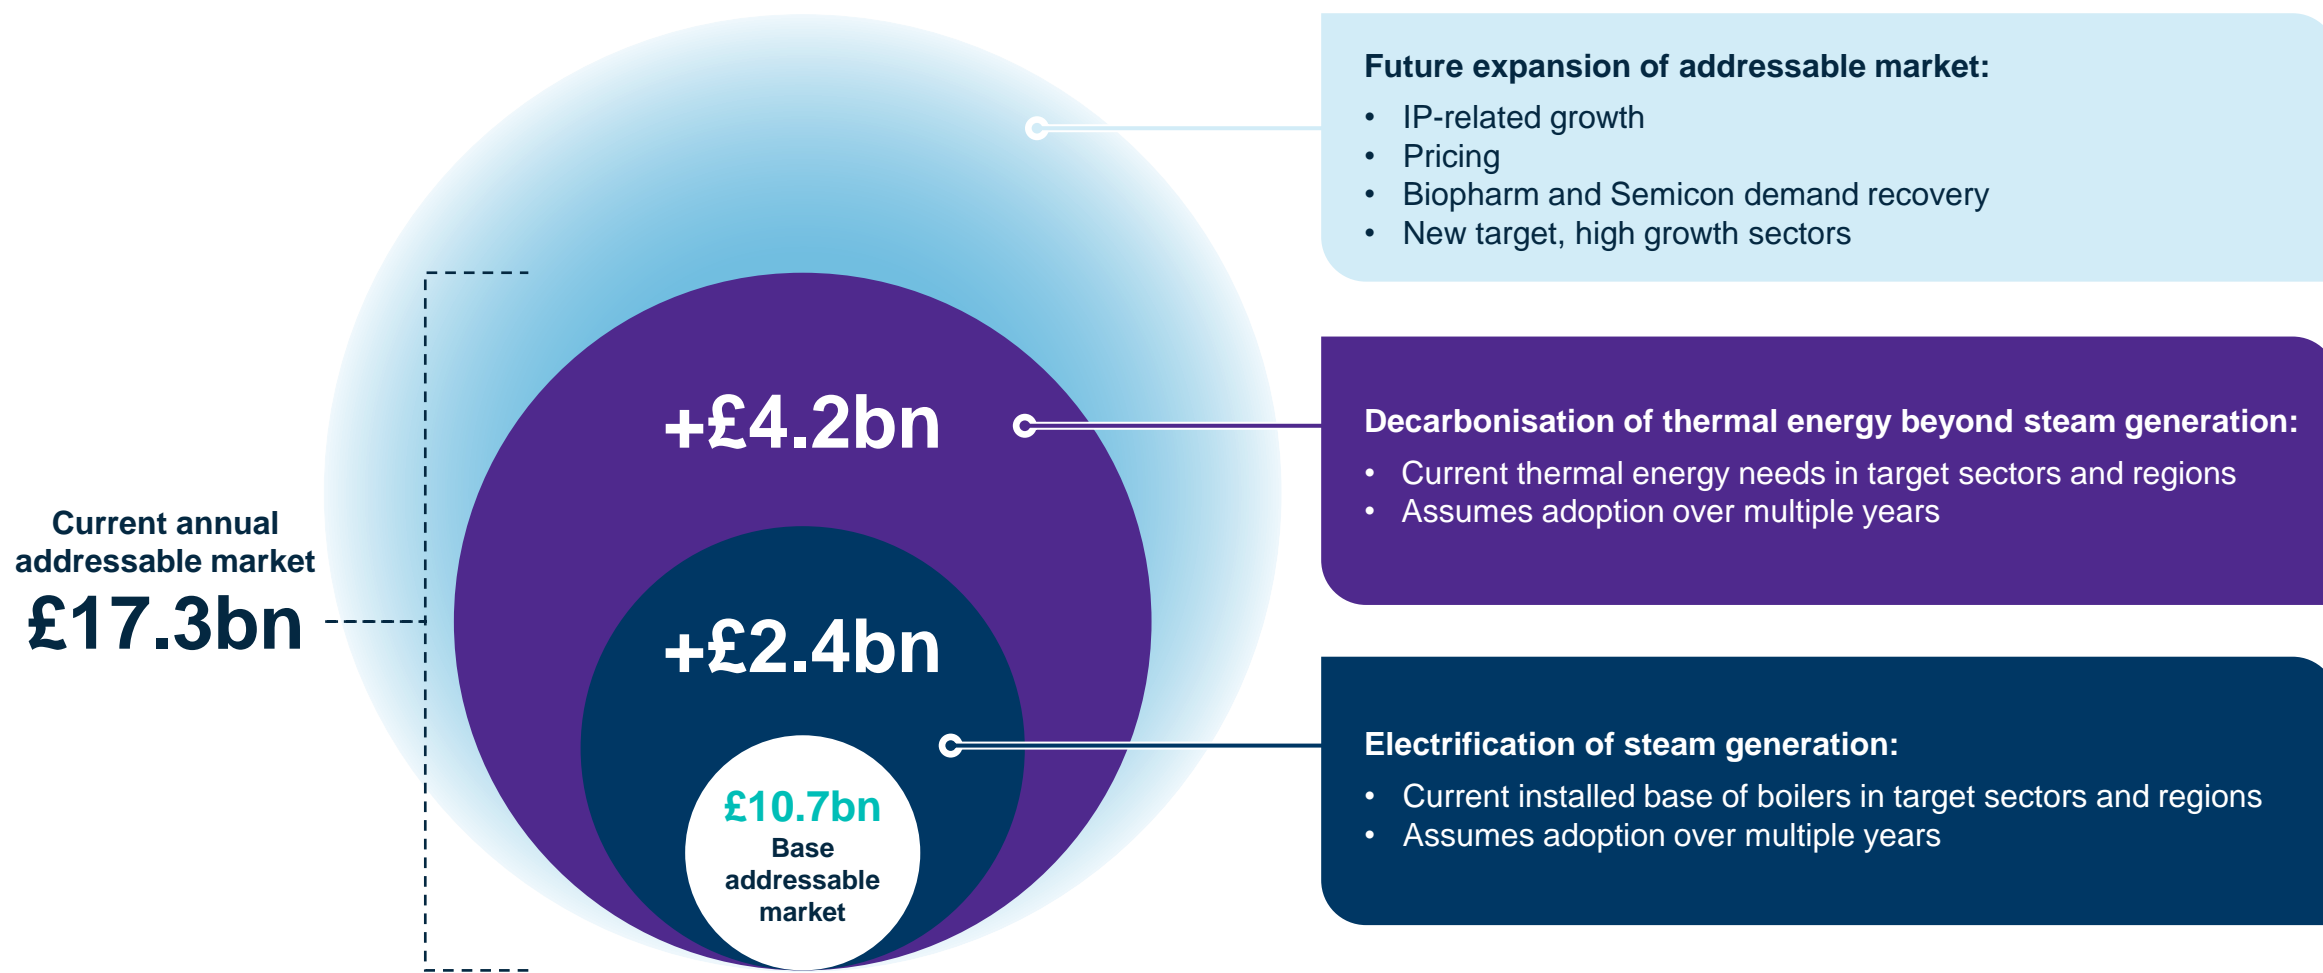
Future expansion of addressable market:
- IP-related growth
- Pricing
- Biopharm and Semicon demand recovery
- New target, high growth sectors

+£4.2bn

Decarbonisation of thermal energy beyond steam generation:
- Current thermal energy needs in target sectors and regions
- Assumes adoption over multiple years

Current annual addressable market
£17.3bn

+£2.4bn

Electrification of steam generation:
- Current installed base of boilers in target sectors and regions
- Assumes adoption over multiple years

£10.7bn
Base addressable market